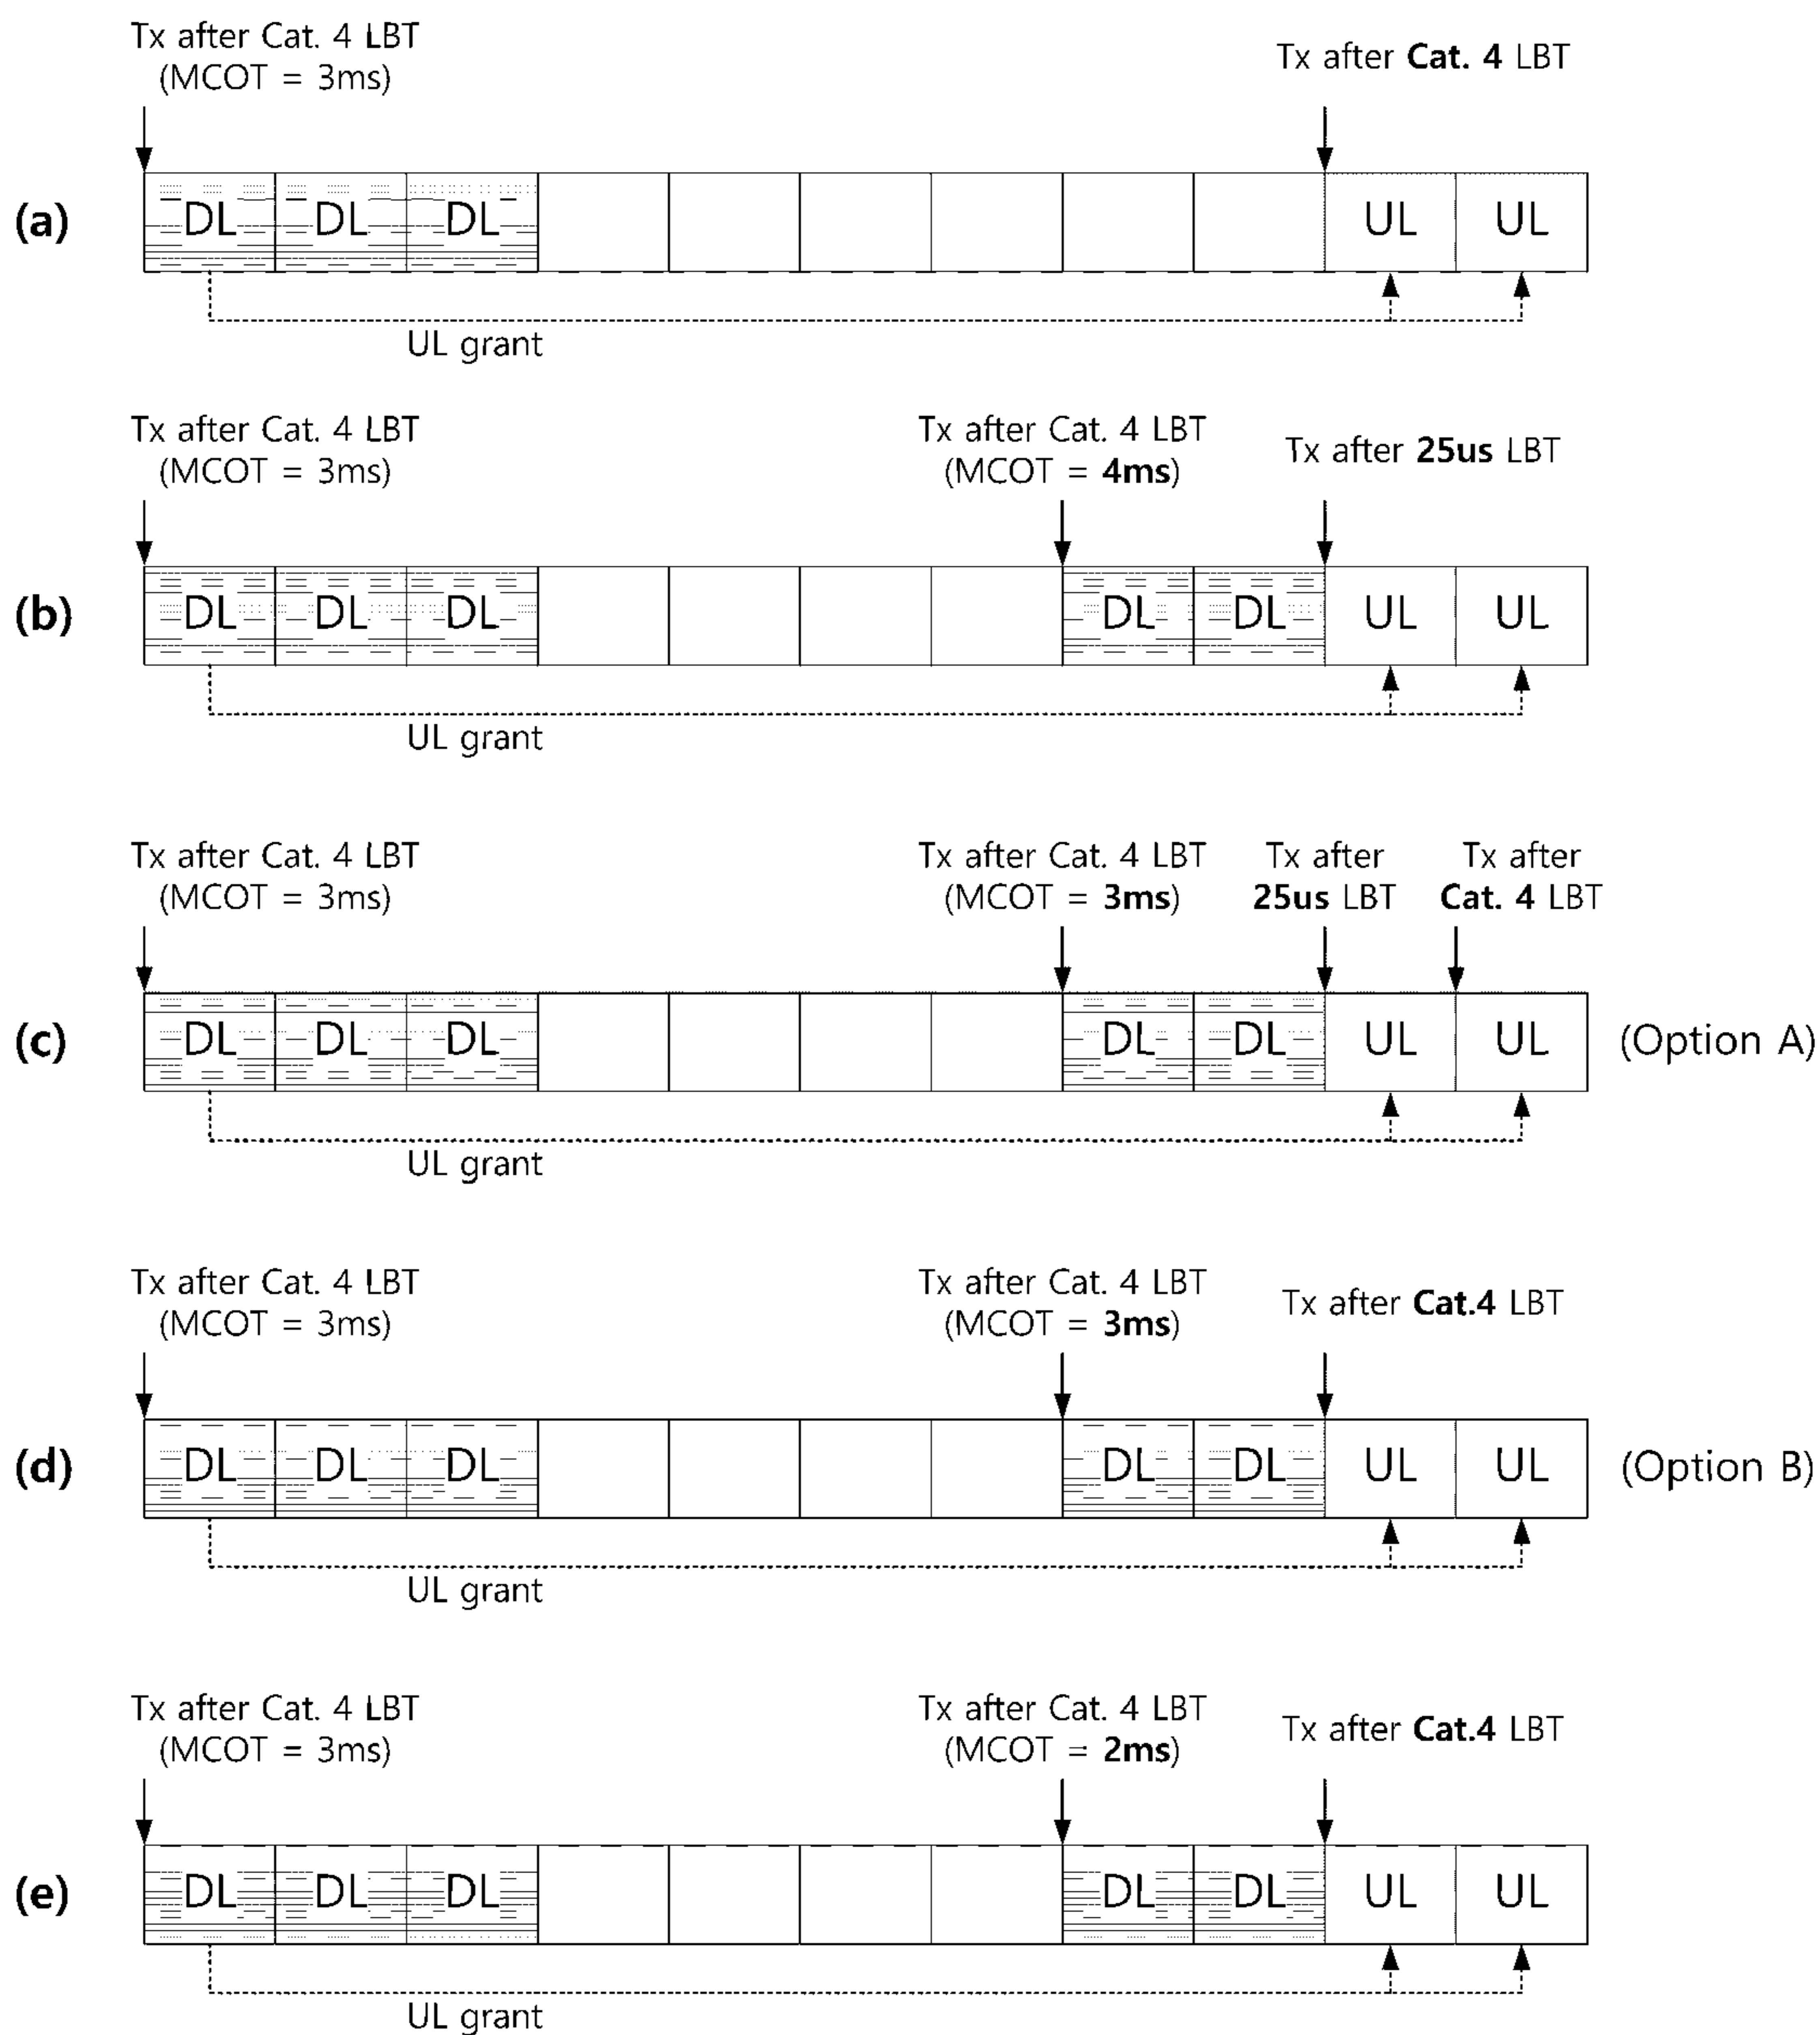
Tx after Cat. 4 LBT
(MCOT = 3ms)

Tx after **Cat. 4** LBT

(a) DL DL DL UL UL

UL grant

Tx after Cat. 4 LBT
(MCOT = 3ms)

Tx after Cat. 4 LBT
(MCOT = **4ms**)

Tx after **25us** LBT

(b) DL DL DL DL DL UL UL

UL grant

Tx after Cat. 4 LBT
(MCOT = 3ms)

Tx after Cat. 4 LBT
(MCOT = **3ms**)

Tx after
**25us** LBT

Tx after
**Cat. 4** LBT

(c) DL DL DL DL DL UL UL (Option A)

UL grant

Tx after Cat. 4 LBT
(MCOT = 3ms)

Tx after Cat. 4 LBT
(MCOT = **3ms**)

Tx after **Cat.4** LBT

(d) DL DL DL DL DL UL UL (Option B)

UL grant

Tx after Cat. 4 LBT
(MCOT = 3ms)

Tx after Cat. 4 LBT
(MCOT = **2ms**)

Tx after **Cat.4** LBT

(e) DL DL DL DL DL UL UL

UL grant